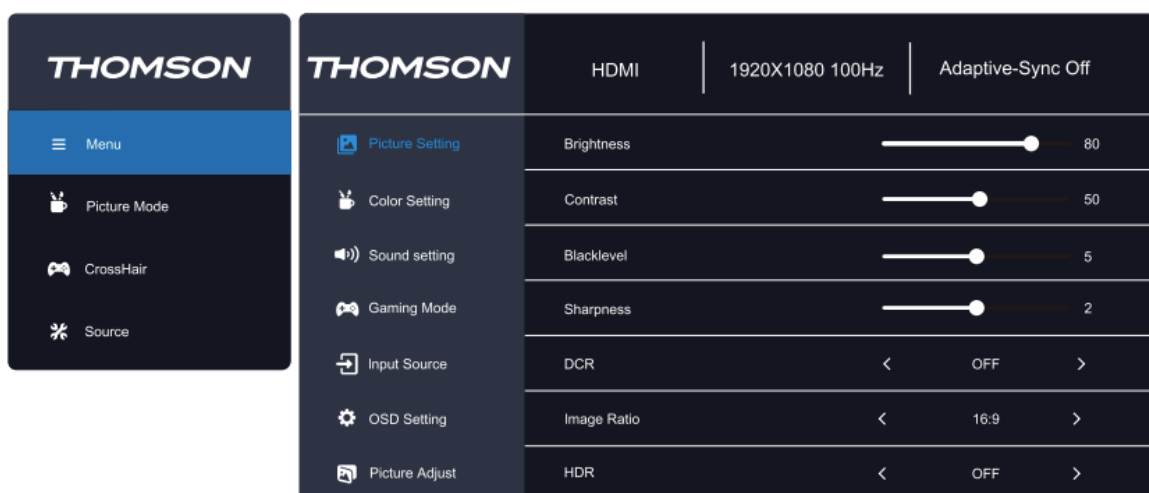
THOMSON

Menu
Picture Mode
CrossHair
Source

THOMSON

HDMI | 1920X1080 100Hz | Adaptive-Sync Off

Picture Setting
Color Setting
Sound setting
Gaming Mode
Input Source
OSD Setting
Picture Adjust

Brightness 80
Contrast 50
Blacklevel 5
Sharpness 2
DCR < OFF >
Image Ratio < 16:9 >
HDR < OFF >